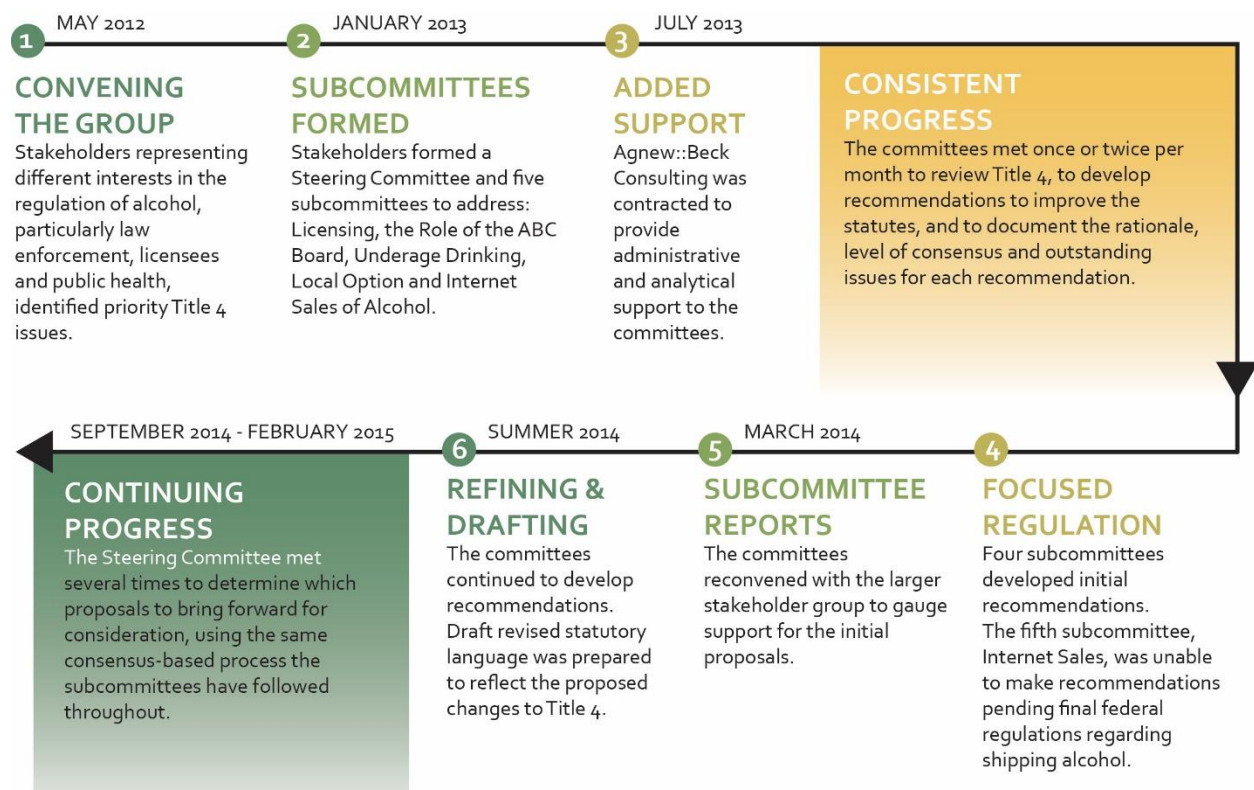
1 MAY 2012

CONVENING THE GROUP

Stakeholders representing different interests in the regulation of alcohol, particularly law enforcement, licensees and public health, identified priority Title 4 issues.

2 JANUARY 2013

SUBCOMMITTEES FORMED

Stakeholders formed a Steering Committee and five subcommittees to address: Licensing, the Role of the ABC Board, Underage Drinking, Local Option and Internet Sales of Alcohol.

3 JULY 2013

ADDED SUPPORT

Agnew::Beck Consulting was contracted to provide administrative and analytical support to the committees.

CONSISTENT PROGRESS

The committees met once or twice per month to review Title 4, to develop recommendations to improve the statutes, and to document the rationale, level of consensus and outstanding issues for each recommendation.

4

FOCUSED REGULATION

Four subcommittees developed initial recommendations. The fifth subcommittee, Internet Sales, was unable to make recommendations pending final federal regulations regarding shipping alcohol.

5 MARCH 2014

SUBCOMMITTEE REPORTS

The committees reconvened with the larger stakeholder group to gauge support for the initial proposals.

6 SUMMER 2014

REFINING & DRAFTING

The committees continued to develop recommendations. Draft revised statutory language was prepared to reflect the proposed changes to Title 4.

SEPTEMBER 2014 - FEBRUARY 2015

CONTINUING PROGRESS

The Steering Committee met several times to determine which proposals to bring forward for consideration, using the same consensus-based process the subcommittees have followed throughout.